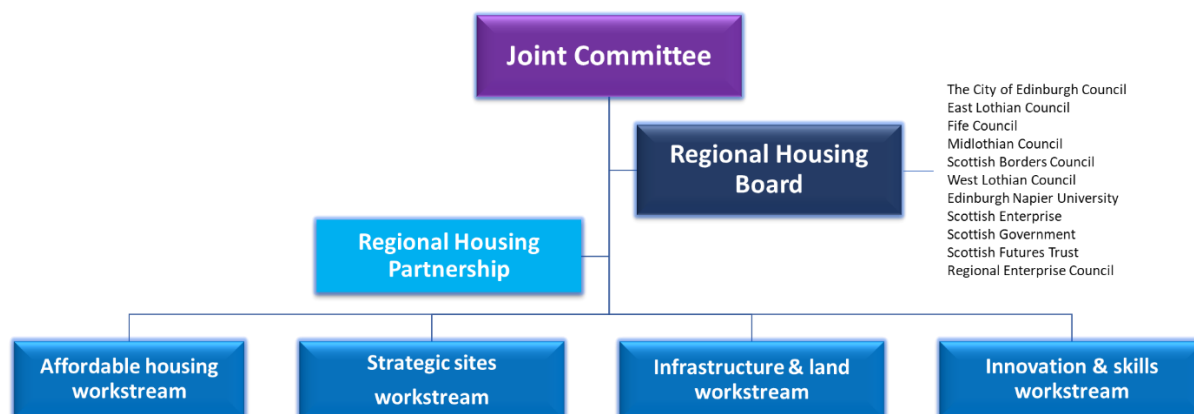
Joint Committee

Regional Housing Board

The City of Edinburgh Council
East Lothian Council
Fife Council
Midlothian Council
Scottish Borders Council
West Lothian Council
Edinburgh Napier University
Scottish Enterprise
Scottish Government
Scottish Futures Trust
Regional Enterprise Council

Regional Housing Partnership

Affordable housing workstream

Strategic sites workstream

Infrastructure & land workstream

Innovation & skills workstream